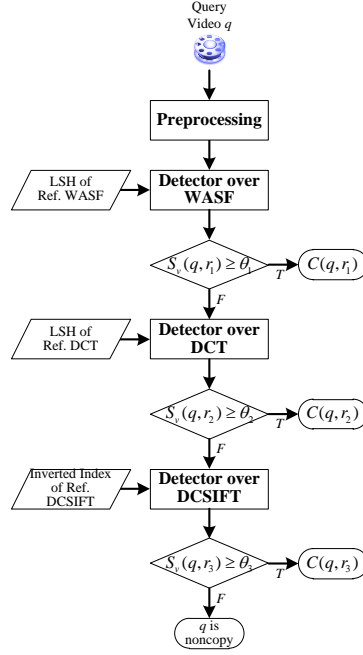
Query Video $q$

Preprocessing

LSH of Ref. WASF

Detector over WASF

$S_v(q, r_1) \geq \theta_1$

$T$

$C(q, r_1)$

$F$

LSH of Ref. DCT

Detector over DCT

$S_v(q, r_2) \geq \theta_2$

$T$

$C(q, r_2)$

$F$

Inverted Index of Ref. DCSIFT

Detector over DCSIFT

$S_v(q, r_3) \geq \theta_3$

$T$

$C(q, r_3)$

$F$

$q$ is noncopy